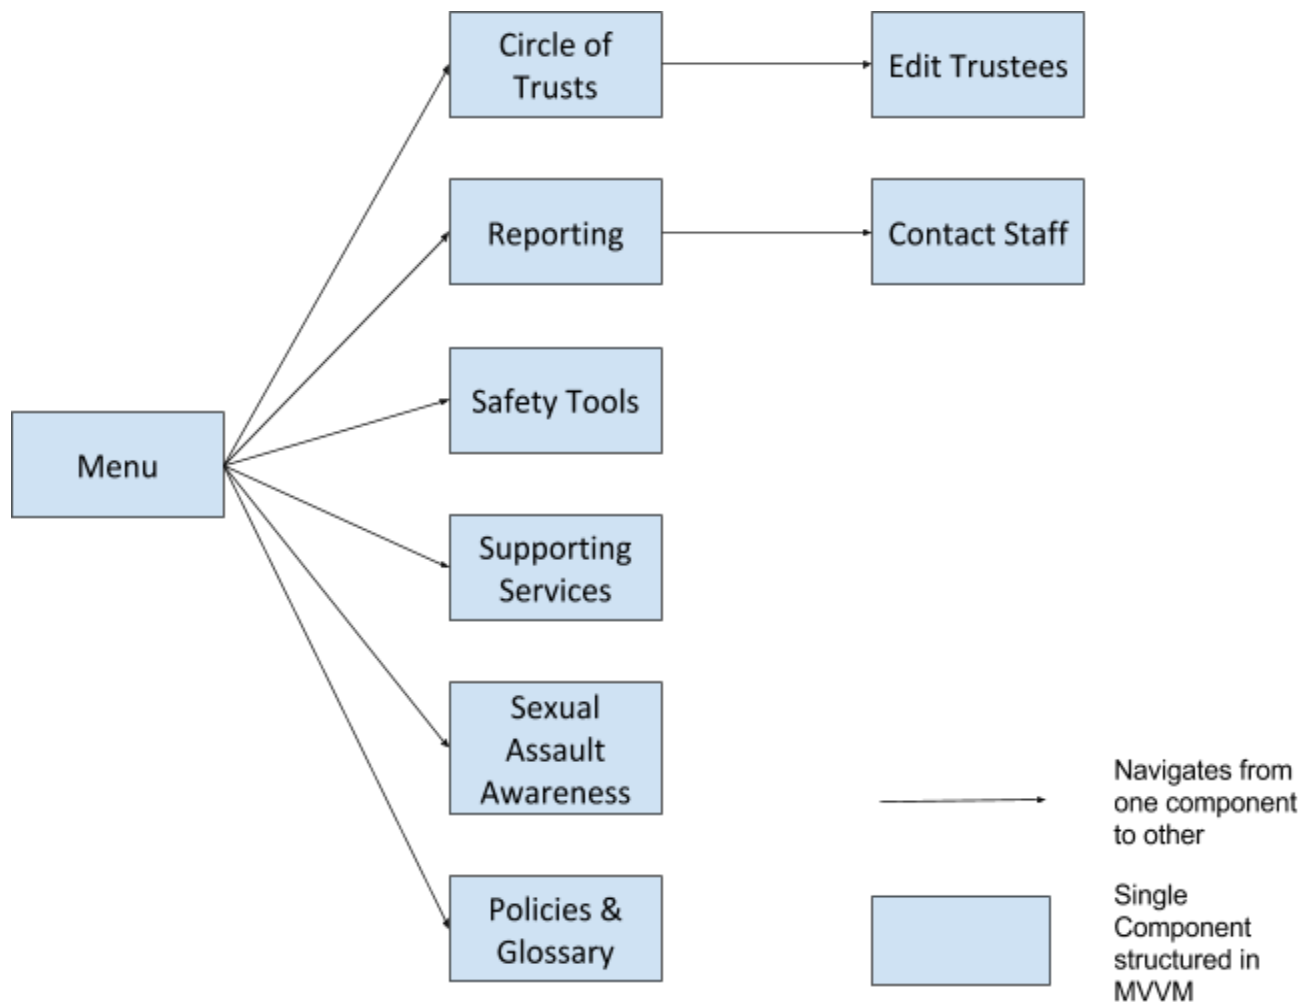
Menu

Circle of Trusts

Edit Trustees

Reporting

Contact Staff

Safety Tools

Supporting Services

Sexual Assault Awareness

Policies & Glossary

Navigates from one component to other

Single Component structured in MVVM